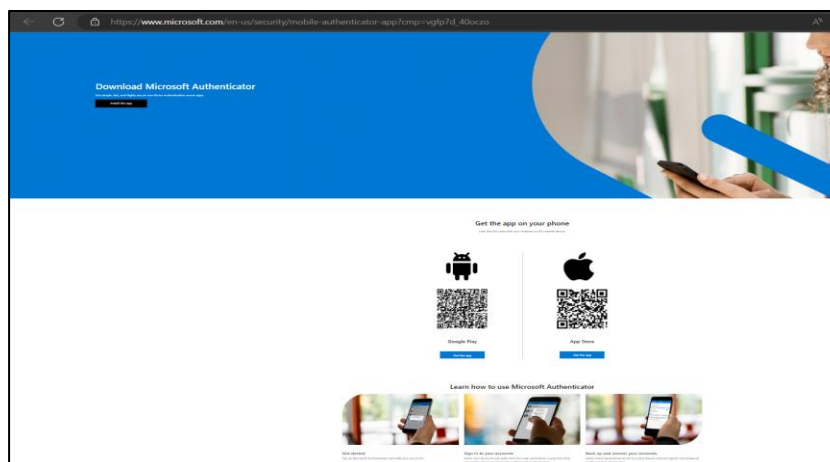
https://www.microsoft.com/en-us/security/mobile-authenticator-app?cmp=vgfp7d_40oczo

Download Microsoft Authenticator

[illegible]

Install the app

Get the app on your phone

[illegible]

Google Play

Get the app

App Store

Get the app

Learn how to use Microsoft Authenticator

Get started

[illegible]

Sign in to your accounts

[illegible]

Back up and recover your accounts

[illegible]